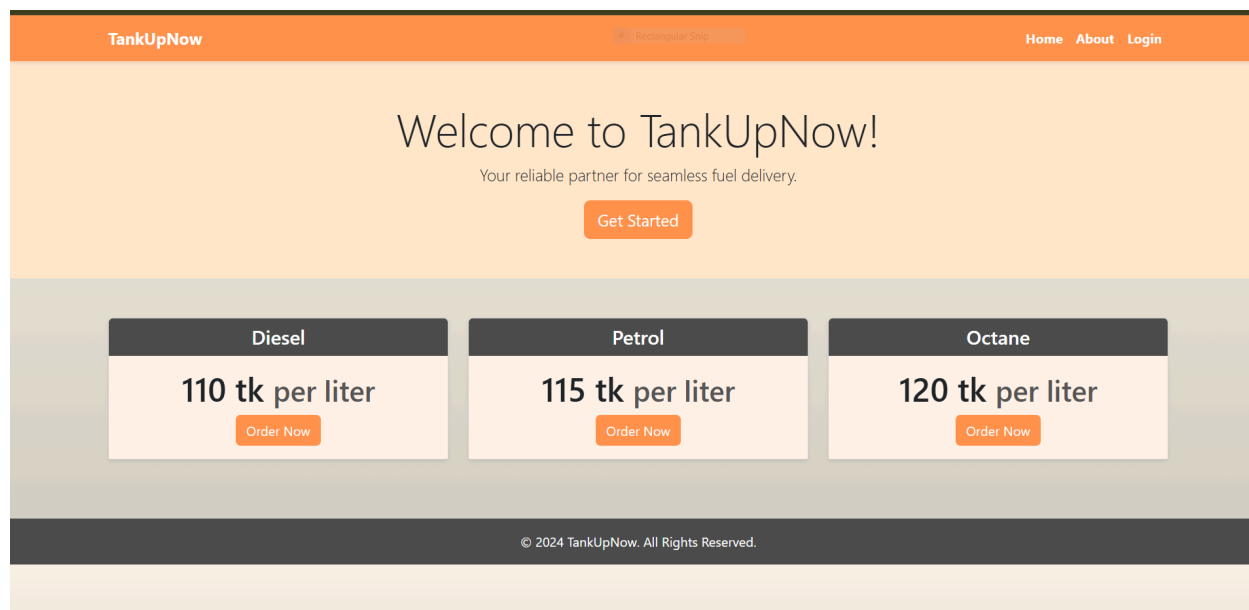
TankUpNow

Rectangular Snip

Home About Login

Welcome to TankUpNow!

Your reliable partner for seamless fuel delivery.

Get Started

Diesel

110 tk per liter

Order Now

Petrol

115 tk per liter

Order Now

Octane

120 tk per liter

Order Now

© 2024 TankUpNow. All Rights Reserved.